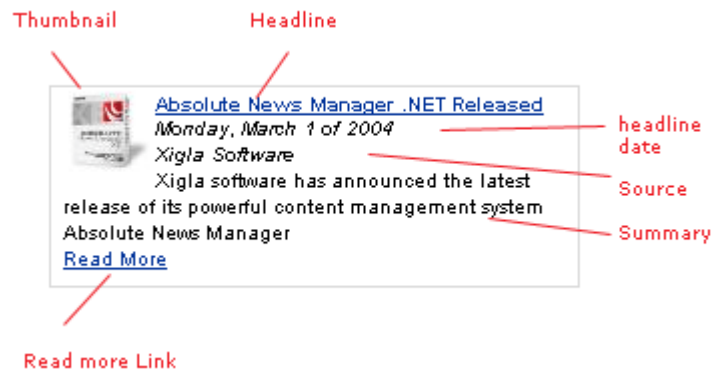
Thumbnail

Headline

Absolute News Manager .NET Released

Monday, March 1 of 2004

headline date

Xigla Software

Source

Xigla software has announced the latest release of its powerful content management system Absolute News Manager

Summary

Read More

Read more Link